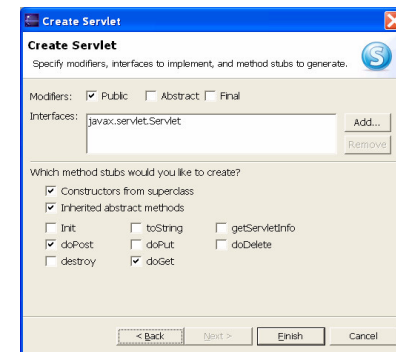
Create Servlet

Create Servlet

Specify modifiers, interfaces to implement, and method stubs to generate.

Modifiers: ☑ Public ☐ Abstract ☐ Final

Interfaces: javax.servlet.Servlet

Add...

Remove

Which method stubs would you like to create?

☑ Constructors from superclass

☑ Inherited abstract methods

☐ Init ☐ toString ☐ getServletInfo

☑ doPost ☐ doPut ☐ doDelete

☐ destroy ☑ doGet

< Back

Next >

Finish

Cancel